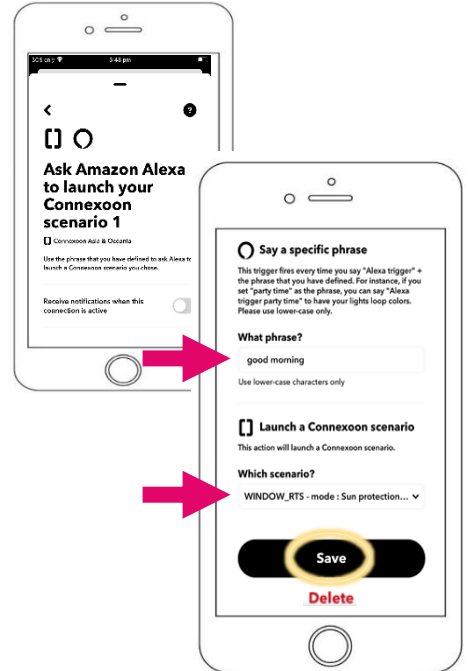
SOS only 3:48 pm

<

?

Ask Amazon Alexa to launch your Connexoon scenario 1

Connexoon Asia & Oceania

Use the phrase that you have defined to ask Alexa to launch a Connexoon scenario you chose.

Receive notifications when this connection is active

Say a specific phrase

This trigger fires every time you say "Alexa trigger" + the phrase that you have defined. For instance, if you set "party time" as the phrase, you can say "Alexa trigger party time" to have your lights loop colors. Please use lower-case only.

What phrase?

good morning

Use lower-case characters only

Launch a Connexoon scenario

This action will launch a Connexoon scenario.

Which scenario?

WINDOW_RTS - mode : Sun protection...

Save

Delete